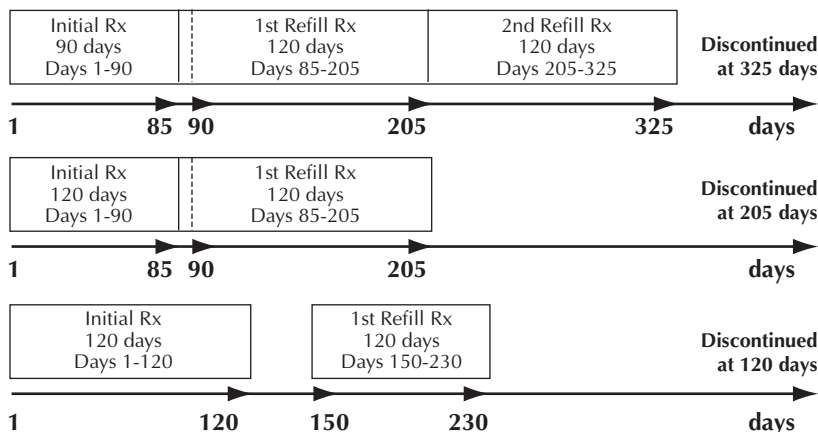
Initial Rx
90 days
Days 1-90

1st Refill Rx
120 days
Days 85-205

2nd Refill Rx
120 days
Days 205-325

**Discontinued at 325 days**

1 85 90 205 325 days

Initial Rx
120 days
Days 1-90

1st Refill Rx
120 days
Days 85-205

**Discontinued at 205 days**

1 85 90 205 days

Initial Rx
120 days
Days 1-120

1st Refill Rx
120 days
Days 150-230

**Discontinued at 120 days**

1 120 150 230 days